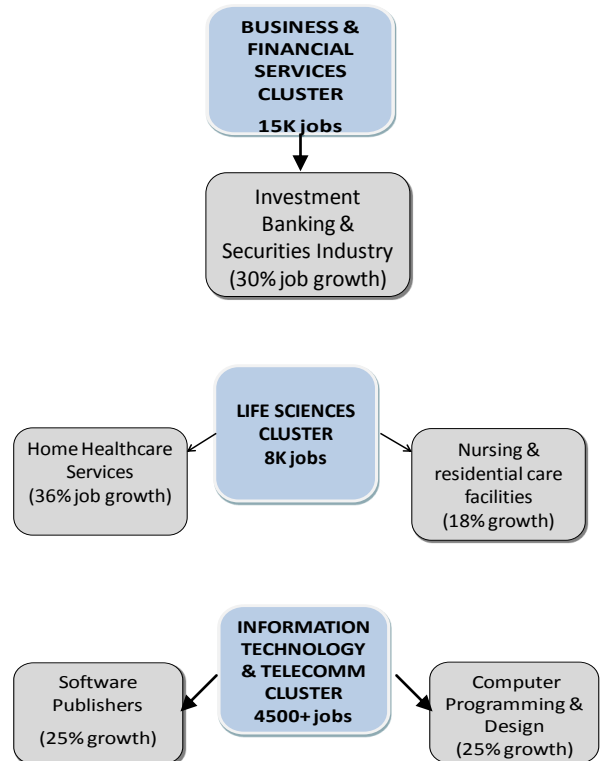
BUSINESS & FINANCIAL SERVICES CLUSTER

15K jobs

Investment Banking & Securities Industry (30% job growth)

LIFE SCIENCES CLUSTER 8K jobs

Home Healthcare Services (36% job growth)

Nursing & residential care facilities (18% growth)

INFORMATION TECHNOLOGY & TELECOMM CLUSTER 4500+ jobs

Software Publishers

(25% growth)

Computer Programming & Design (25% growth)